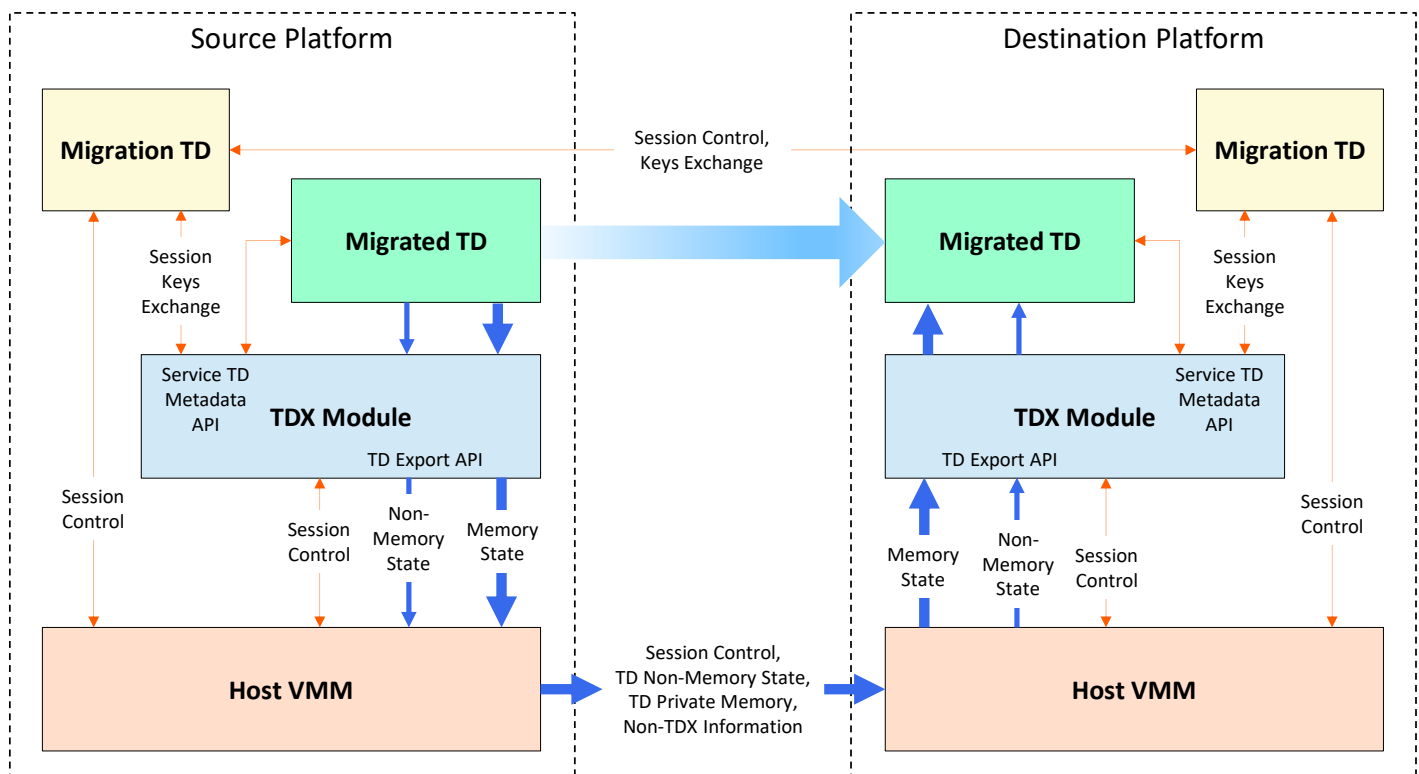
Source Platform

Destination Platform

Migration TD

Session Control, Keys Exchange

Migration TD

Migrated TD

Migrated TD

Session Keys Exchange

Session Keys Exchange

Service TD Metadata API

TDX Module

TD Export API

Service TD Metadata API

TDX Module

TD Export API

Session Control

Session Control

Non-Memory State

Memory State

Memory State

Non-Memory State

Session Control

Session Control

Host VMM

Session Control, TD Non-Memory State, TD Private Memory, Non-TDX Information

Host VMM